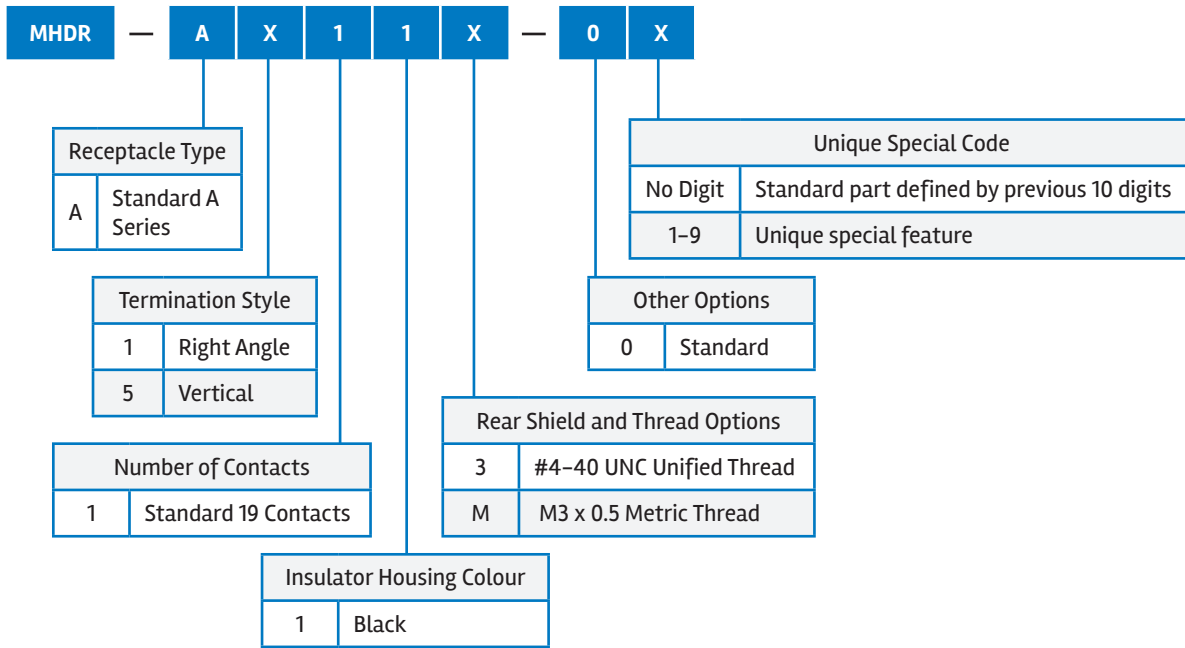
MHDR — A X 1 1 X — 0 X

| Receptacle Type | |
|---|---|
| A | Standard A Series |

| Termination Style | |
|---|---|
| 1 | Right Angle |
| 5 | Vertical |

| Number of Contacts | |
|---|---|
| 1 | Standard 19 Contacts |

| Insulator Housing Colour | |
|---|---|
| 1 | Black |

| Rear Shield and Thread Options | |
|---|---|
| 3 | #4–40 UNC Unified Thread |
| M | M3 x 0.5 Metric Thread |

| Other Options | |
|---|---|
| 0 | Standard |

| Unique Special Code | |
|---|---|
| No Digit | Standard part defined by previous 10 digits |
| 1–9 | Unique special feature |